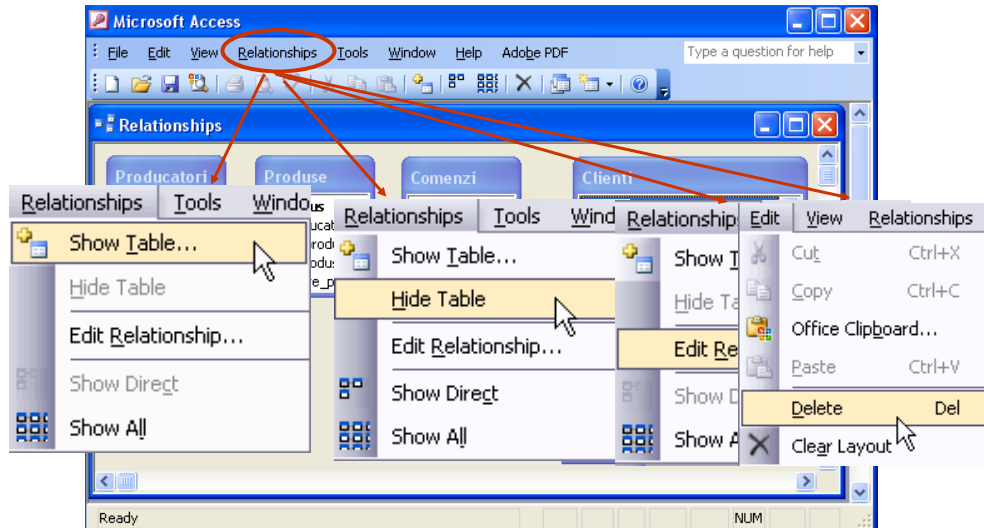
Microsoft Access

File Edit View Relationships Tools Window Help Adobe PDF

Type a question for help

Relationships

Producatori

Produse

Comenzi

Clienti

Relationships Tools Windo

Show Table...

Hide Table

Edit Relationship...

Show Direct

Show All

Relationships Tools Wind

Show Table...

Hide Table

Edit Relationship...

Show Direct

Show All

Relationships

Show T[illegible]

Hide Ta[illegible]

Edit Re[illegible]

Show D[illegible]

Show A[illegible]

Edit View Relationships

Cut Ctrl+X

Copy Ctrl+C

Office Clipboard...

Paste Ctrl+V

Delete Del

Clear Layout

Ready

NUM